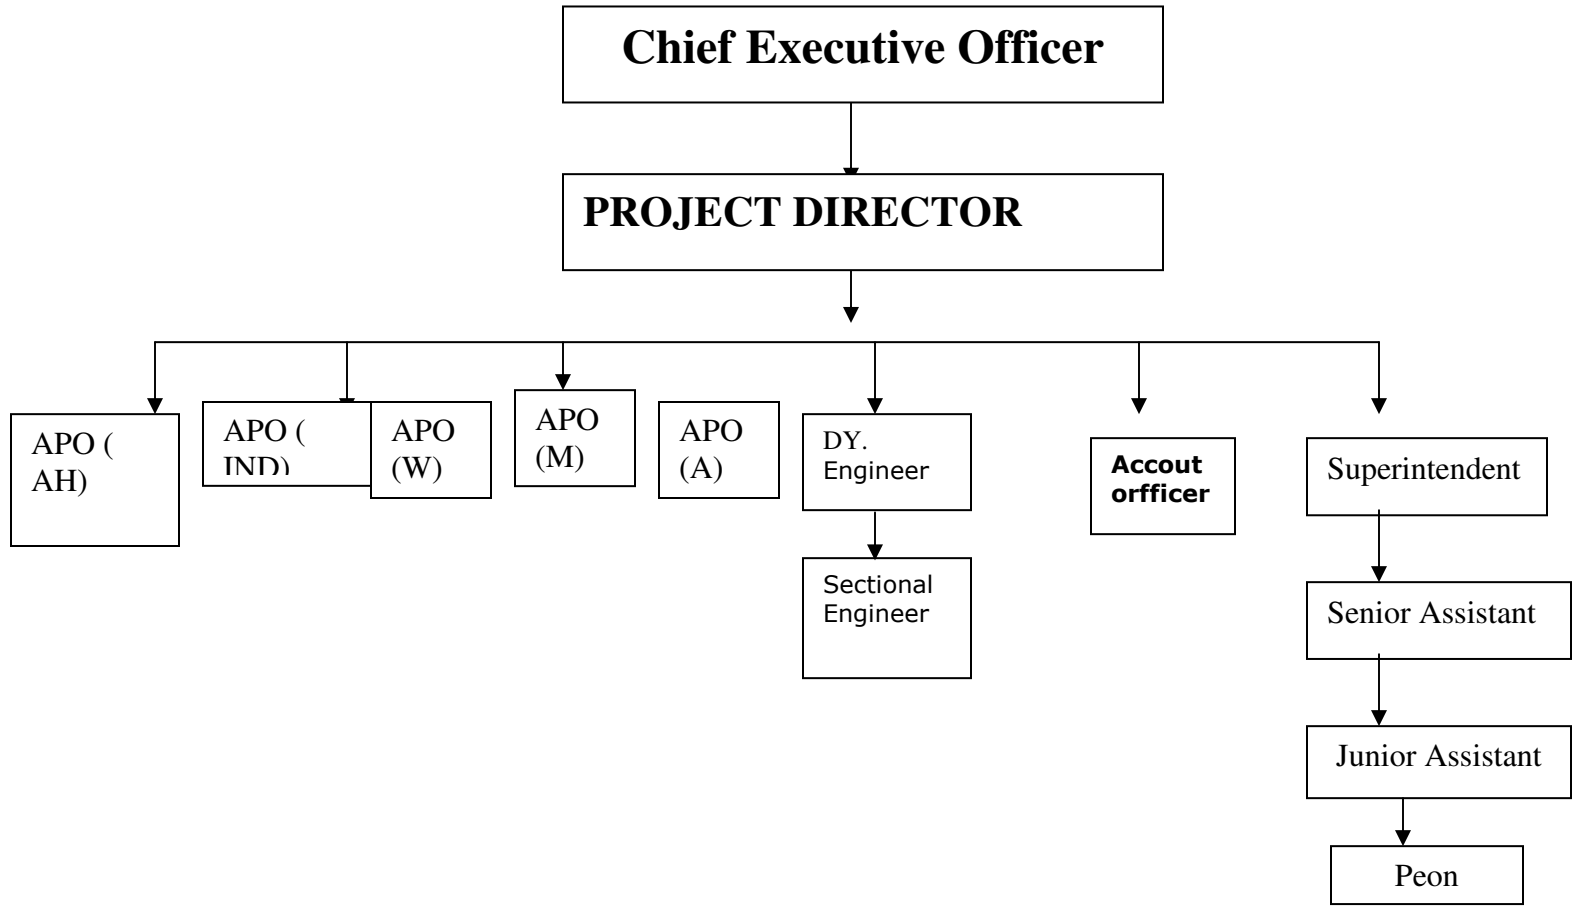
Chief Executive Officer

PROJECT DIRECTOR

APO ( AH)

APO ( IND)

APO (W)

APO (M)

APO (A)

DY. Engineer

Sectional Engineer

Accout orfficer

Superintendent

Senior Assistant

Junior Assistant

Peon